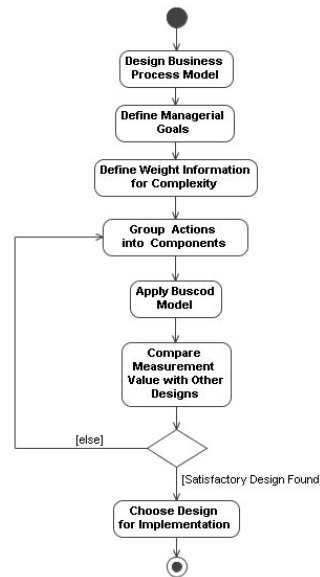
Design Business Process Model

Define Managerial Goals

Define Weight Information for Complexity

Group Actions into Components

Apply Buscod Model

Compare Measurement Value with Other Designs

[else]

[Satisfactory Design Found

Choose Design for Implementation